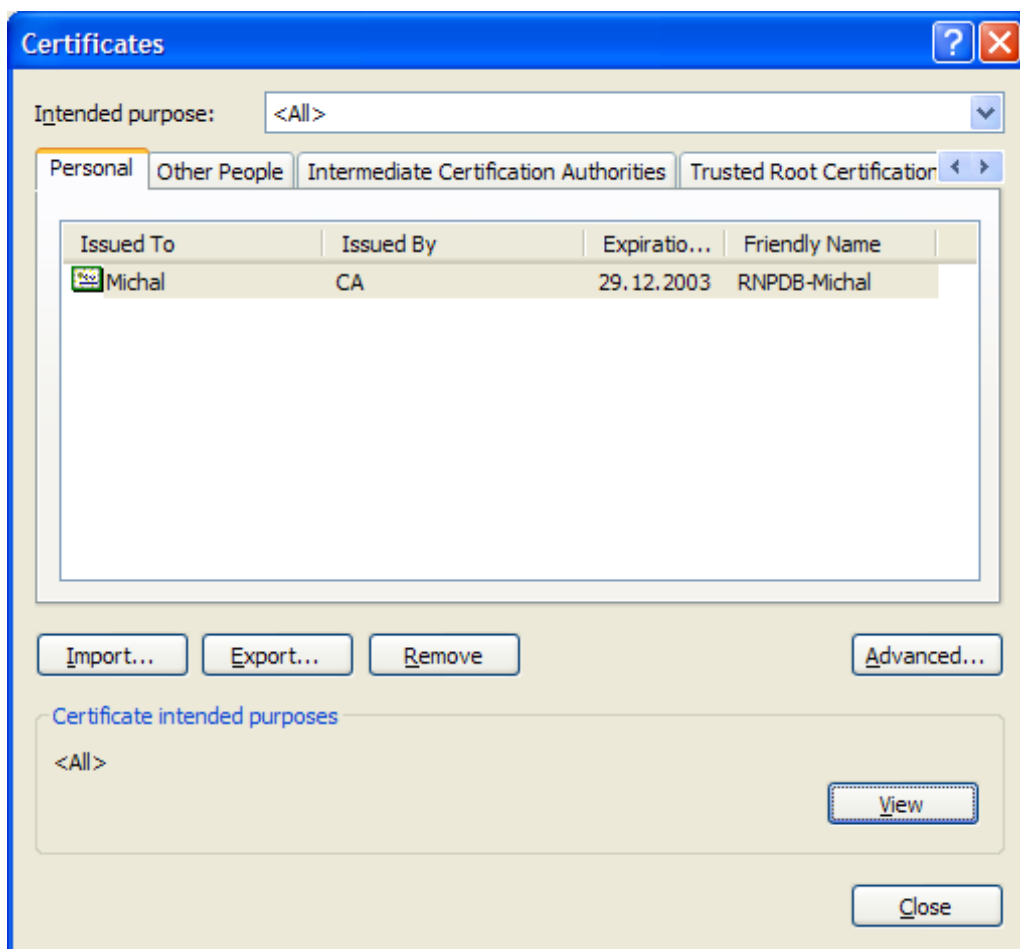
Certificates

Intended purpose: <All>

Personal | Other People | Intermediate Certification Authorities | Trusted Root Certification

| Issued To | Issued By | Expiratio... | Friendly Name |
|---|---|---|---|
| Michal | CA | 29.12.2003 | RNPDB-Michal |

Import... Export... Remove Advanced...

Certificate intended purposes

<All>

View

Close